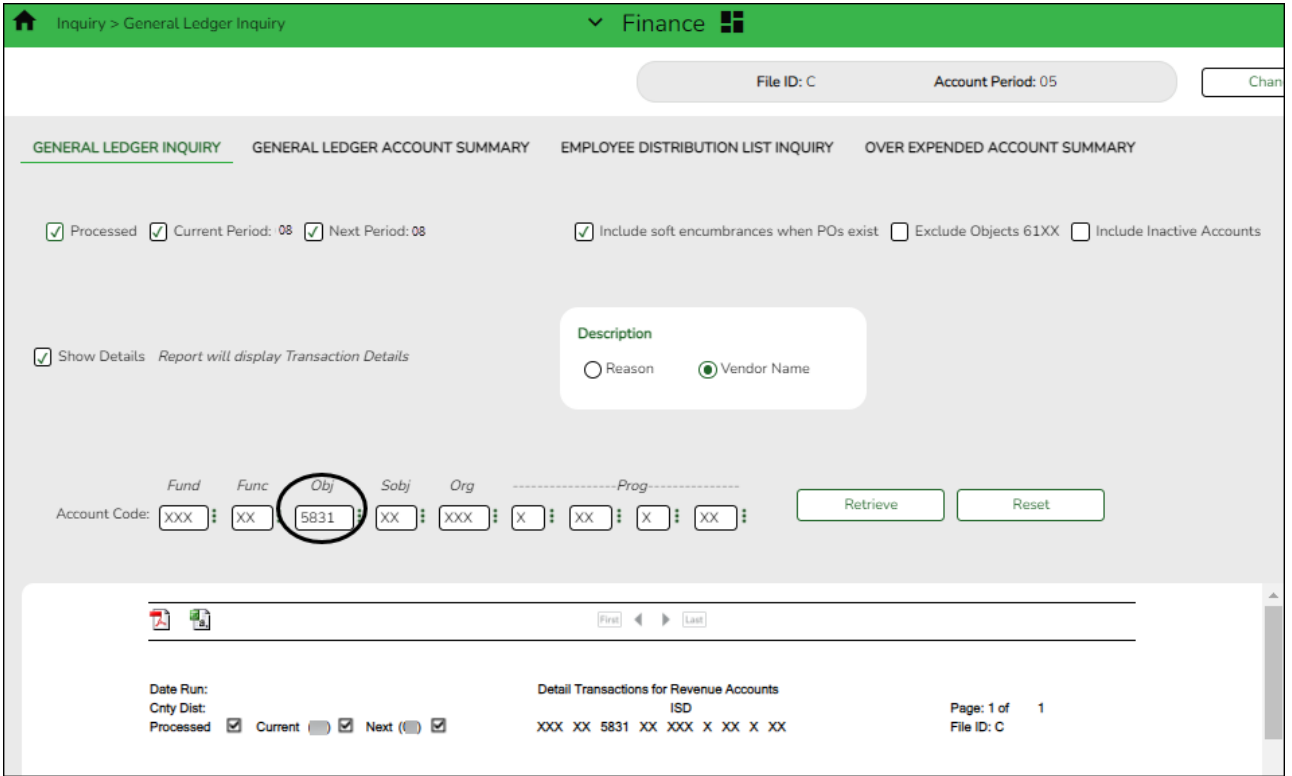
Inquiry > General Ledger Inquiry

Finance

File ID: C Account Period: 05

Chan

GENERAL LEDGER INQUIRY GENERAL LEDGER ACCOUNT SUMMARY EMPLOYEE DISTRIBUTION LIST INQUIRY OVER EXPENDED ACCOUNT SUMMARY

Processed Current Period: 08 Next Period: 08

Include soft encumbrances when POs exist Exclude Objects 61XX Include Inactive Accounts

Show Details Report will display Transaction Details

Description

Reason Vendor Name

Fund Func Obj Sobj Org Prog

Account Code: XXX XX 5831 XX XXX X XX X XX

Retrieve Reset

First Last

Date Run:
Cnty Dist:
Processed Current ( ) Next ( )

Detail Transactions for Revenue Accounts
ISD
XXX XX 5831 XX XXX X XX X XX

Page: 1 of 1
File ID: C